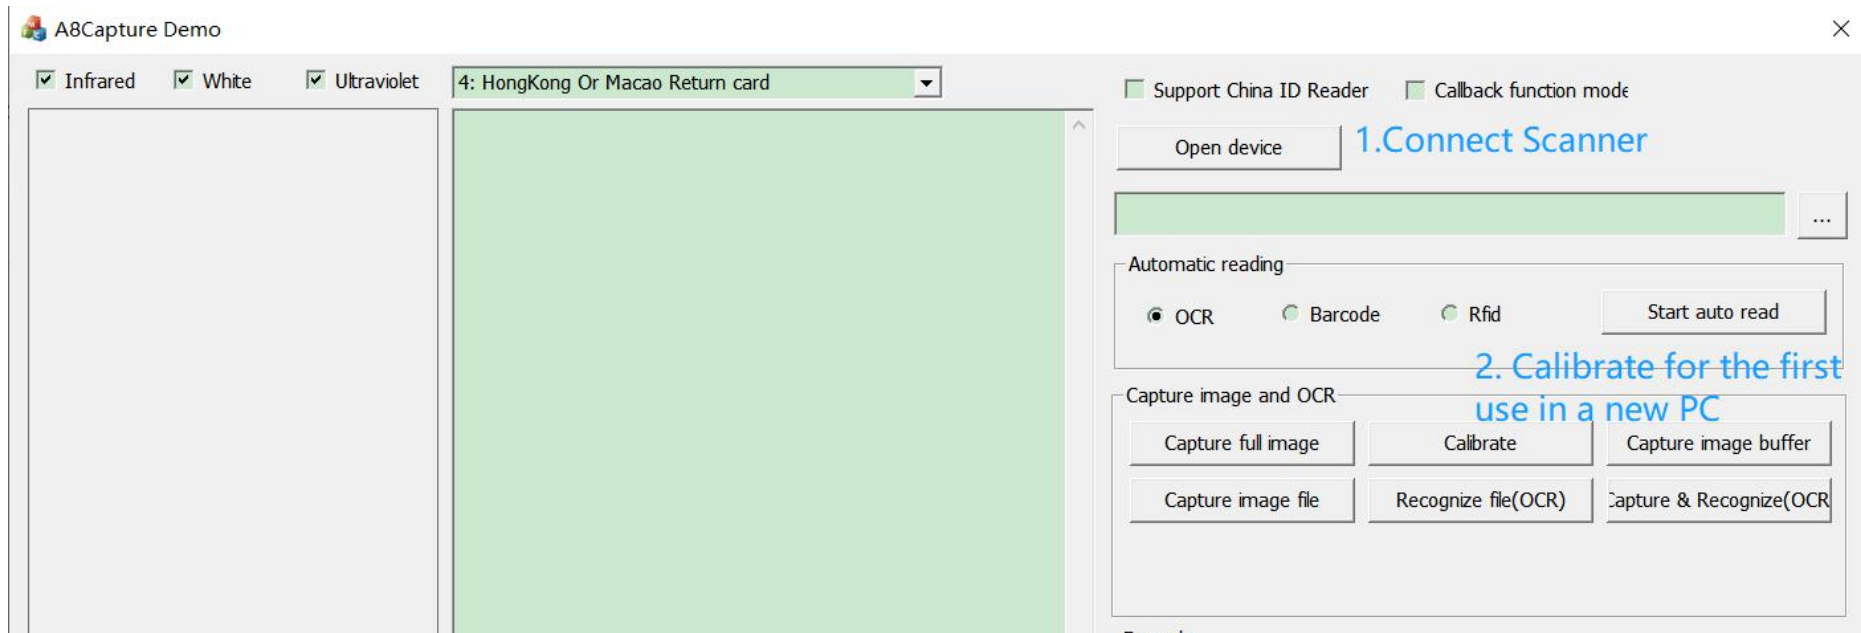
A8Capture Demo

Infrared White Ultraviolet 4: HongKong Or Macao Return card

Support China ID Reader Callback function mode

Open device 1.Connect Scanner

...

Automatic reading

OCR Barcode Rfid Start auto read

2. Calibrate for the first use in a new PC

Capture image and OCR

Capture full image Calibrate Capture image buffer

Capture image file Recognize file(OCR) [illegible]apture & Recognize(OCR